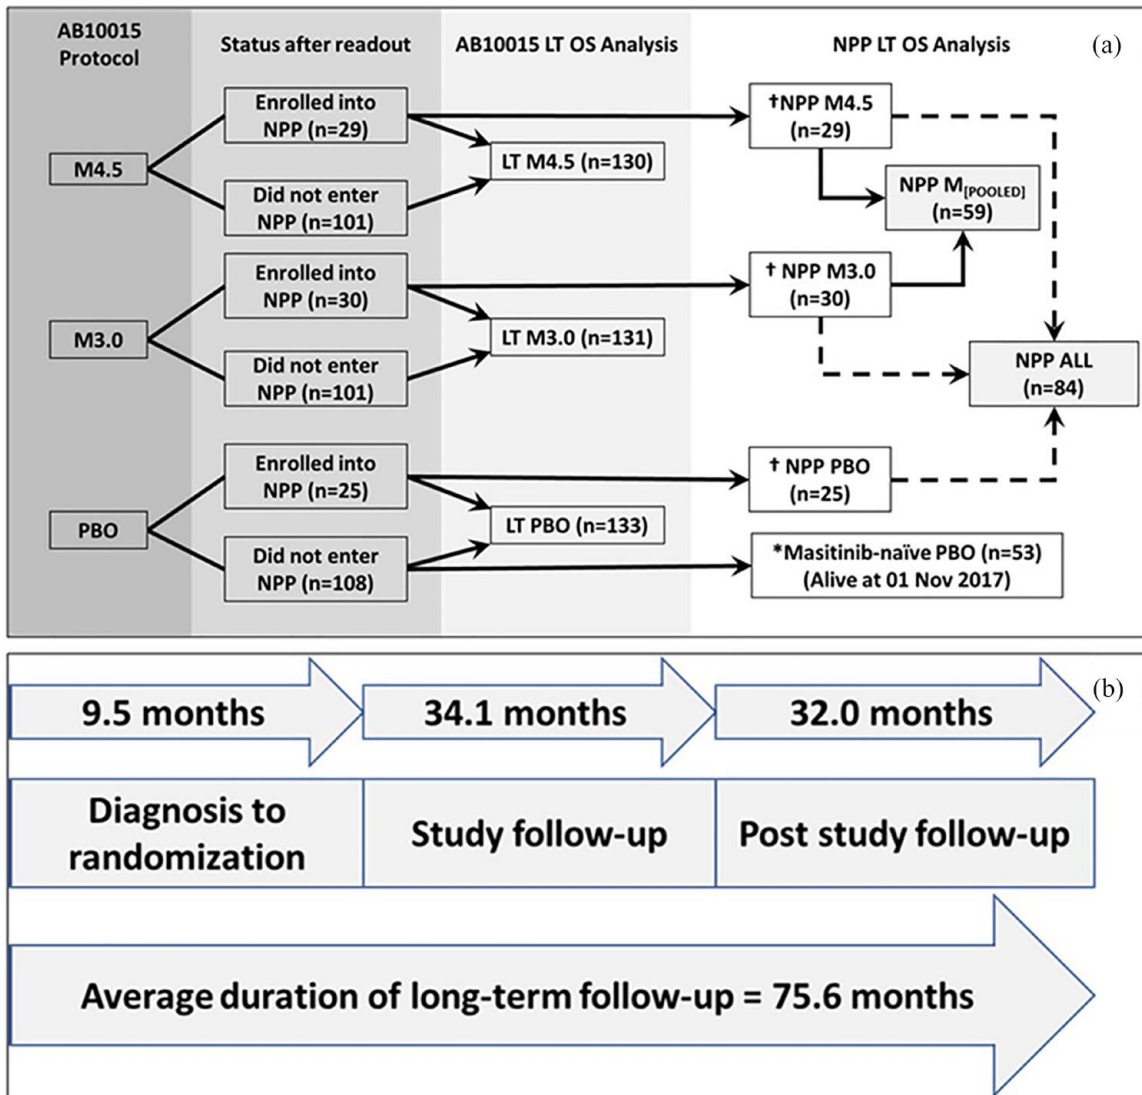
AB10015 Protocol

Status after readout

AB10015 LT OS Analysis

NPP LT OS Analysis

(a)

M4.5

Enrolled into NPP (n=29)

Did not enter NPP (n=101)

LT M4.5 (n=130)

†NPP M4.5 (n=29)

NPP $M_{[POOLED]}$ (n=59)

M3.0

Enrolled into NPP (n=30)

Did not enter NPP (n=101)

LT M3.0 (n=131)

† NPP M3.0 (n=30)

NPP ALL (n=84)

PBO

Enrolled into NPP (n=25)

Did not enter NPP (n=108)

LT PBO (n=133)

† NPP PBO (n=25)

*Masitinib-naïve PBO (n=53) (Alive at 01 Nov 2017)

(b)

9.5 months

34.1 months

32.0 months

Diagnosis to randomization

Study follow-up

Post study follow-up

Average duration of long-term follow-up = 75.6 months